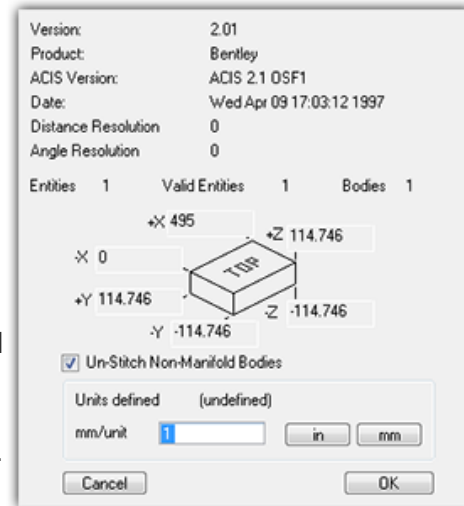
| | |
|---|---|
| Version: | 2.01 |
| Product: | Bentley |
| ACIS Version: | ACIS 2.1 OSF1 |
| Date: | Wed Apr 09 17:03:12 1997 |
| Distance Resolution | 0 |
| Angle Resolution | 0 |

Entities 1 Valid Entities 1 Bodies 1

+X 495
+Z 114.746
-X 0
TOP
+Y 114.746
-Z -114.746
-Y -114.746

Un-Stitch Non-Manifold Bodies

Units defined (undefined)

mm/unit 1 in mm

Cancel OK